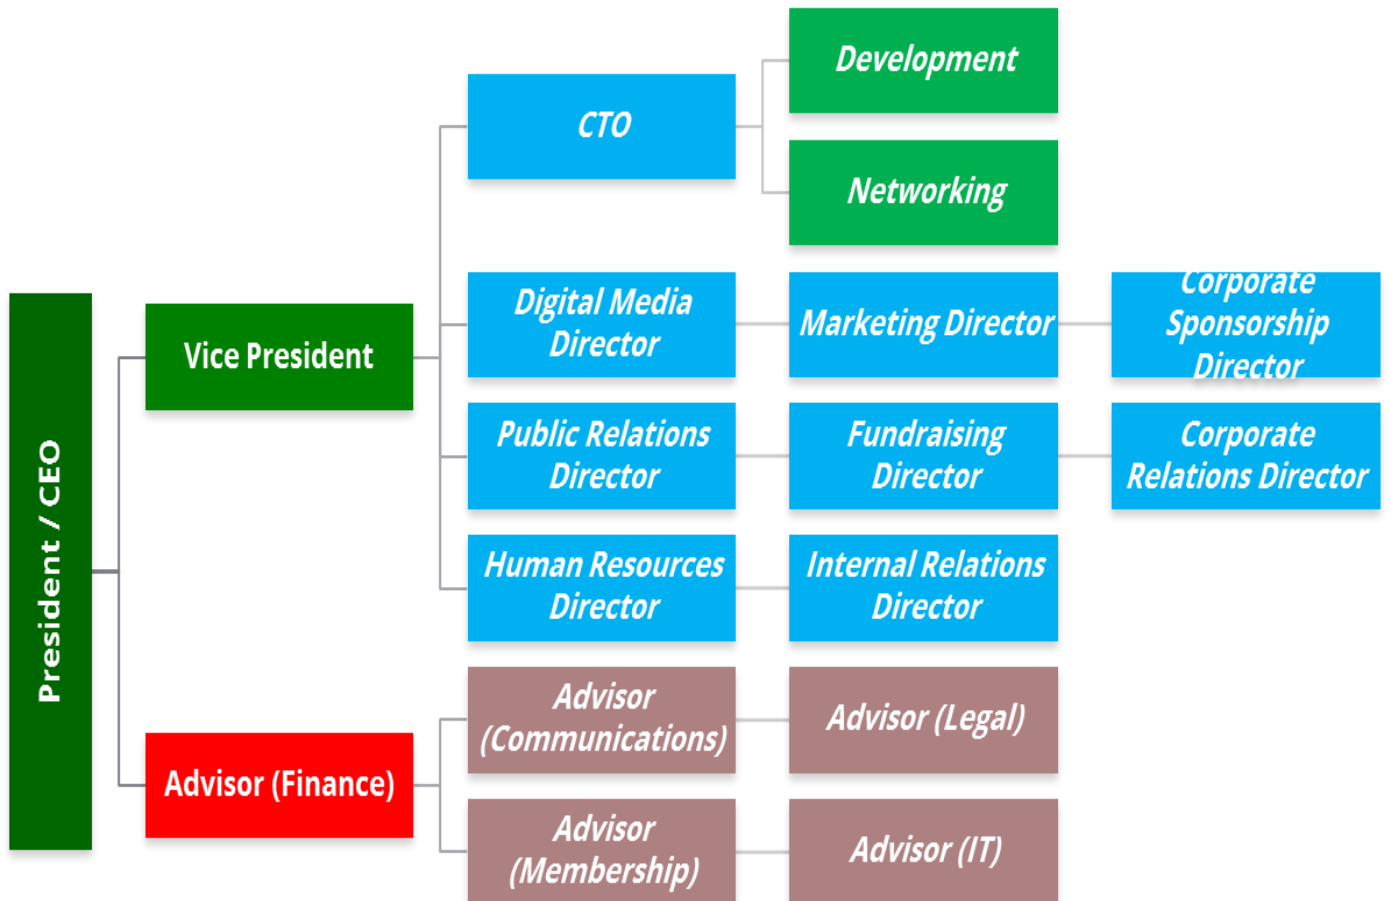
President / CEO

Vice President

Advisor (Finance)

CTO

Development

Networking

Digital Media Director

Marketing Director

Corporate Sponsorship Director

Public Relations Director

Fundraising Director

Corporate Relations Director

Human Resources Director

Internal Relations Director

Advisor (Communications)

Advisor (Legal)

Advisor (Membership)

Advisor (IT)